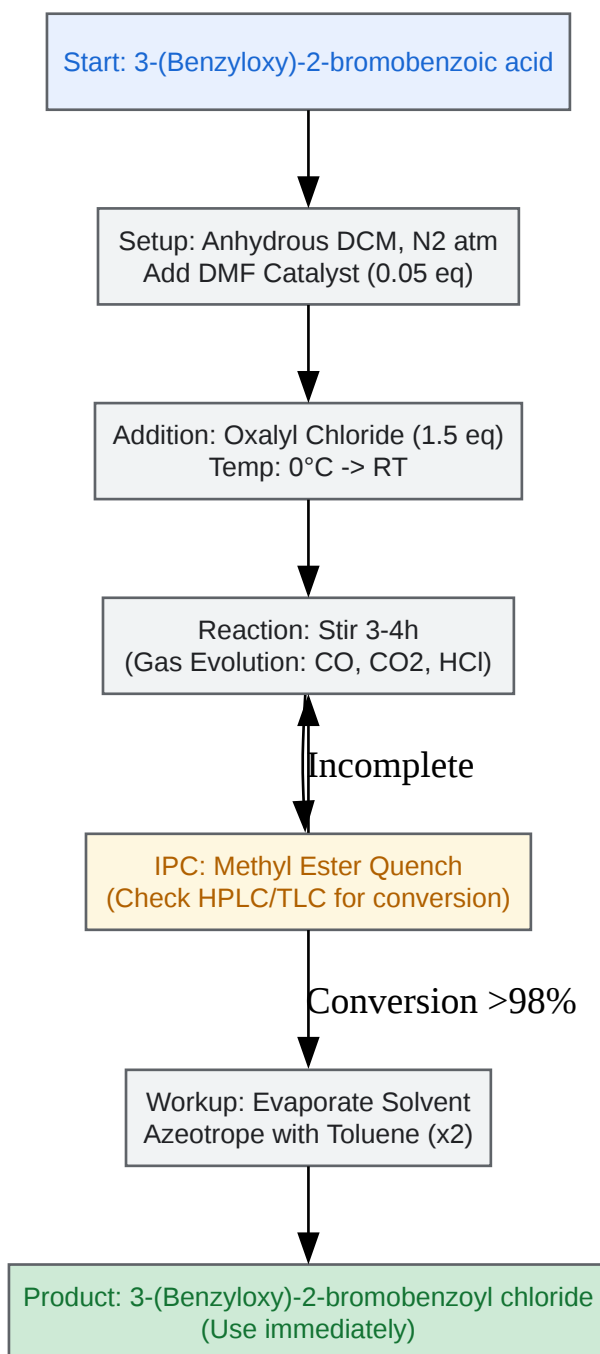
Start: 3-(Benzyloxy)-2-bromobenzoic acid

Setup: Anhydrous DCM, N2 atm
Add DMF Catalyst (0.05 eq)

Addition: Oxalyl Chloride (1.5 eq)
Temp: 0°C -> RT

Reaction: Stir 3-4h
(Gas Evolution: CO, CO2, HCl)

Incomplete

IPC: Methyl Ester Quench
(Check HPLC/TLC for conversion)

Conversion >98%

Workup: Evaporate Solvent
Azeotrope with Toluene (x2)

Product: 3-(Benzyloxy)-2-bromobenzoyl chloride
(Use immediately)